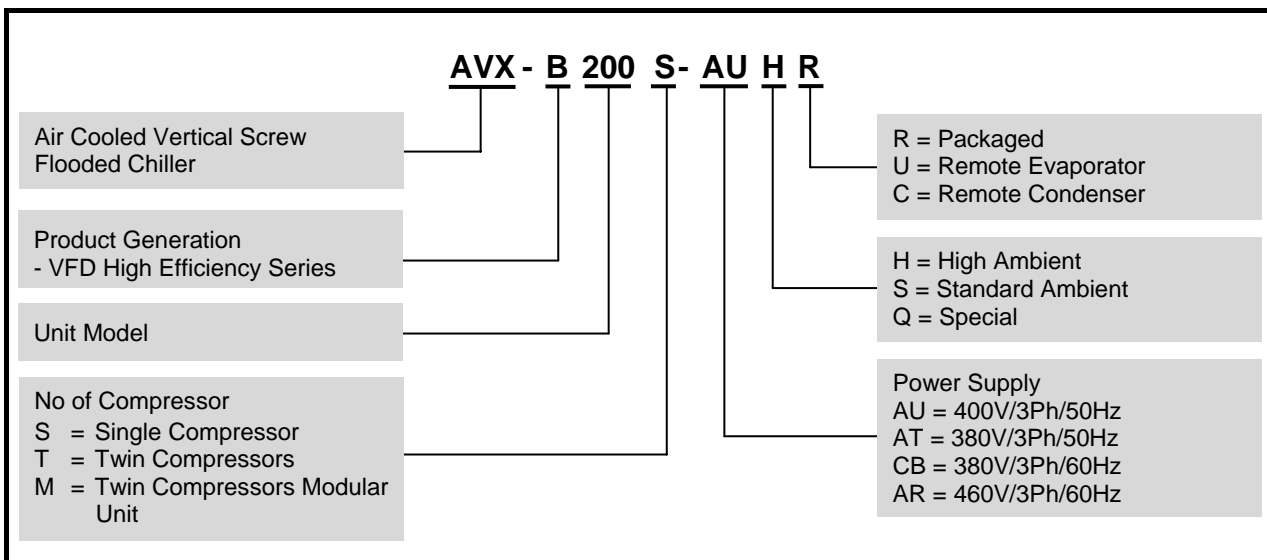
AVX - B 200 S- AU H R

Air Cooled Vertical Screw Flooded Chiller

Product Generation
- VFD High Efficiency Series

Unit Model

No of Compressor
S = Single Compressor
T = Twin Compressors
M = Twin Compressors Modular Unit

R = Packaged
U = Remote Evaporator
C = Remote Condenser

H = High Ambient
S = Standard Ambient
Q = Special

Power Supply
AU = 400V/3Ph/50Hz
AT = 380V/3Ph/50Hz
CB = 380V/3Ph/60Hz
AR = 460V/3Ph/60Hz